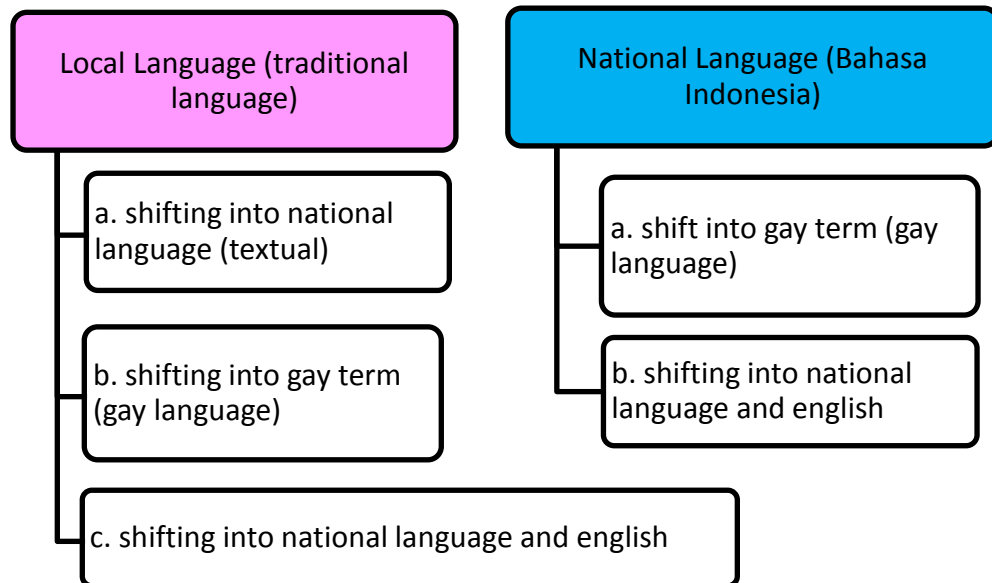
Local Language (traditional language)

a. shifting into national language (textual)

b. shifting into gay term (gay language)

c. shifting into national language and english

National Language (Bahasa Indonesia)

a. shift into gay term (gay language)

b. shifting into national language and english